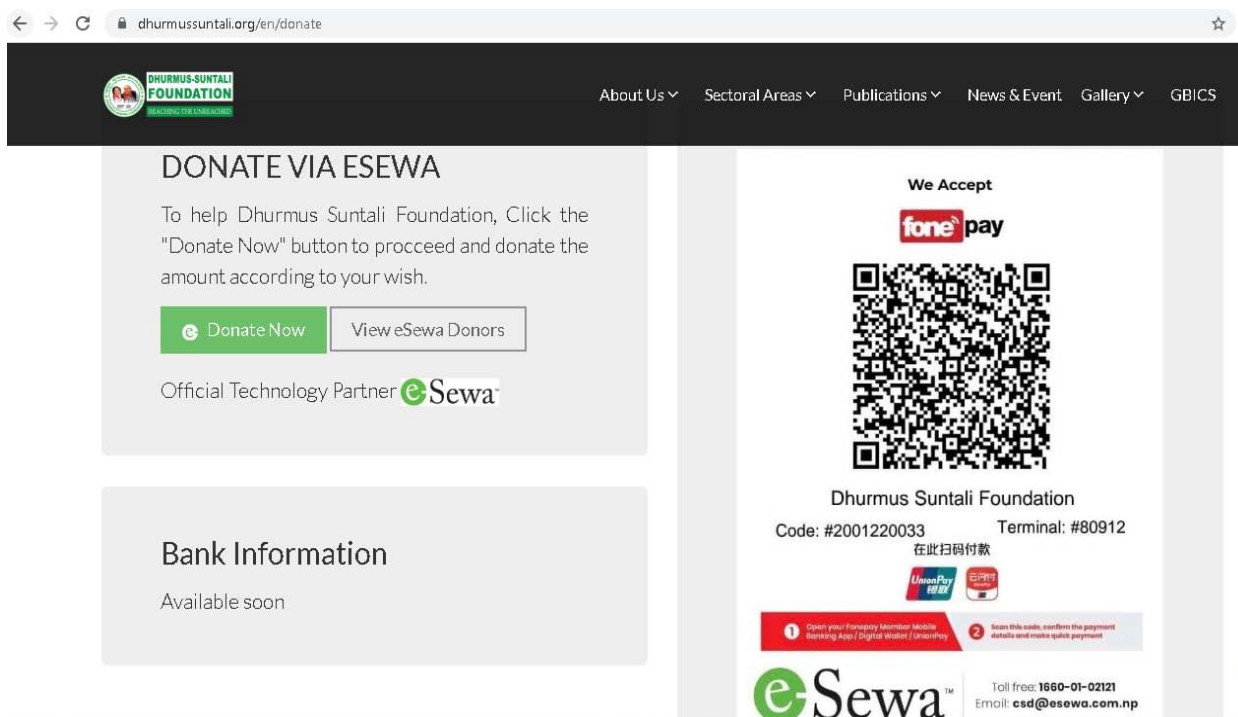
dhurmussuntali.org/en/donate

DHURMUS-SUNTALI FOUNDATION
REACHING THE UNREACHED

About Us Sectoral Areas Publications News & Event Gallery GBICS

DONATE VIA ESEWA

To help Dhurmus Suntali Foundation, Click the "Donate Now" button to procceed and donate the amount according to your wish.

Donate Now View eSewa Donors

Official Technology Partner eSewa

Bank Information

Available soon

We Accept

fone pay

Dhurmus Suntali Foundation

Code: #2001220033 Terminal: #80912

在此扫码付款

UnionPay 银联

1 Open your Fonepay Member Mobile Banking App / Digital Wallet / UnionPay

2 Scan this code, confirm the payment details and make quick payment

eSewa™

Toll free: 1660-01-02121
Email: csd@esewa.com.np